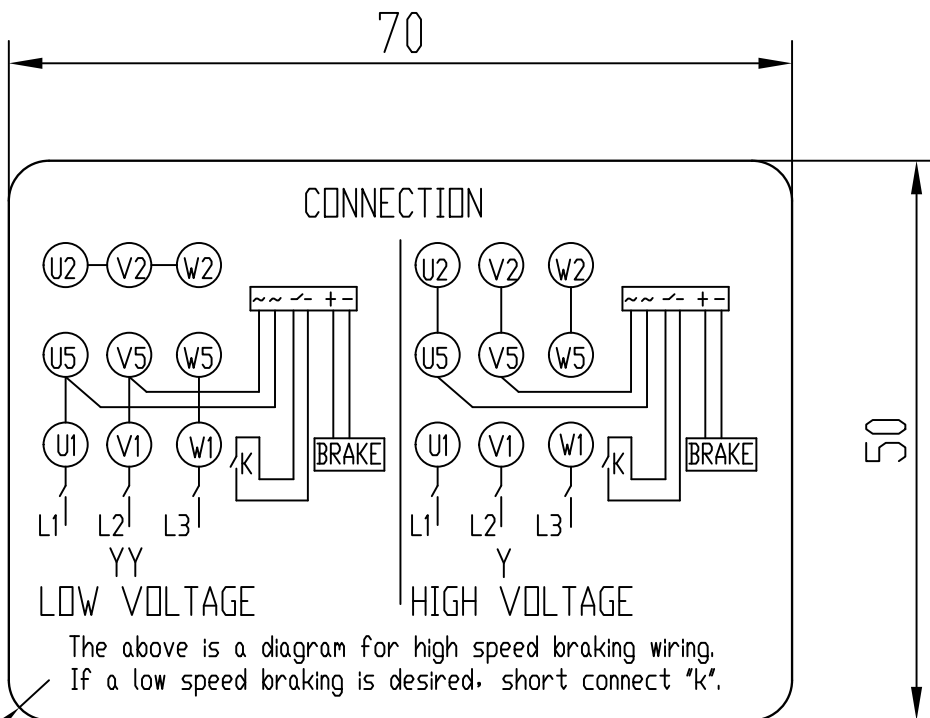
70

50

CONNECTION

U2 V2 W2

~~ ~- +-

U5 V5 W5

U1 V1 W1

K

BRAKE

L1 L2 L3

YY

LOW VOLTAGE

U2 V2 W2

~~ ~- +-

U5 V5 W5

U1 V1 W1

K

BRAKE

L1 L2 L3

Y

HIGH VOLTAGE

The above is a diagram for high speed braking wiring.
If a low speed braking is desired, short connect "k".